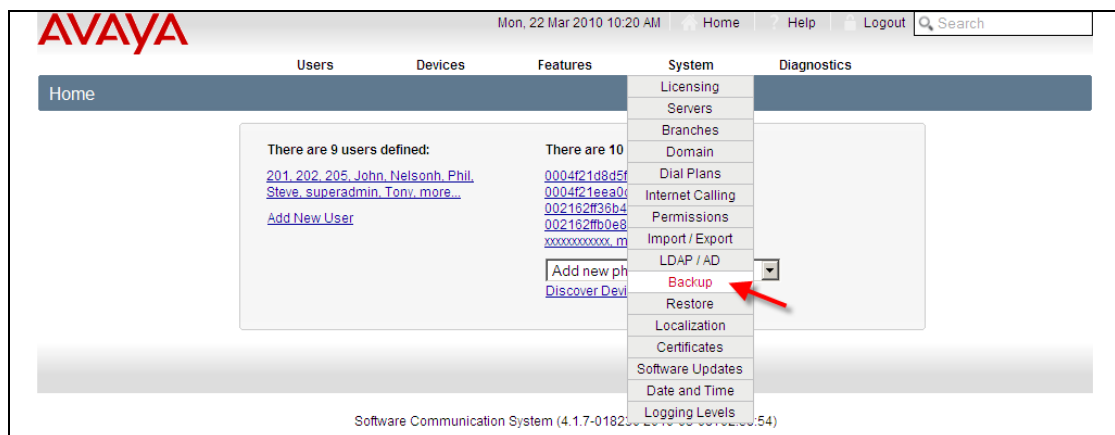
AVAYA

Mon, 22 Mar 2010 10:20 AM | Home | Help | Logout | Search

Users | Devices | Features | System | Diagnostics

Home

There are 9 users defined:

201, 202, 205, John, Nelsonh, Phil, Steve, superadmin, Tony, more...

Add New User

There are 10 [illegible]

0004f21d8d5f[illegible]
0004f21eea0c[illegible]
002162ff36b4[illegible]
002162ffb0e8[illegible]
xxxxxxxxxxx, m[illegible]

Add new ph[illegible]

Discover Devi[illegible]

Licensing
Servers
Branches
Domain
Dial Plans
Internet Calling
Permissions
Import / Export
LDAP / AD
Backup
Restore
Localization
Certificates
Software Updates
Date and Time
Logging Levels

Software Communication System (4.1.7-01823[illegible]:54)